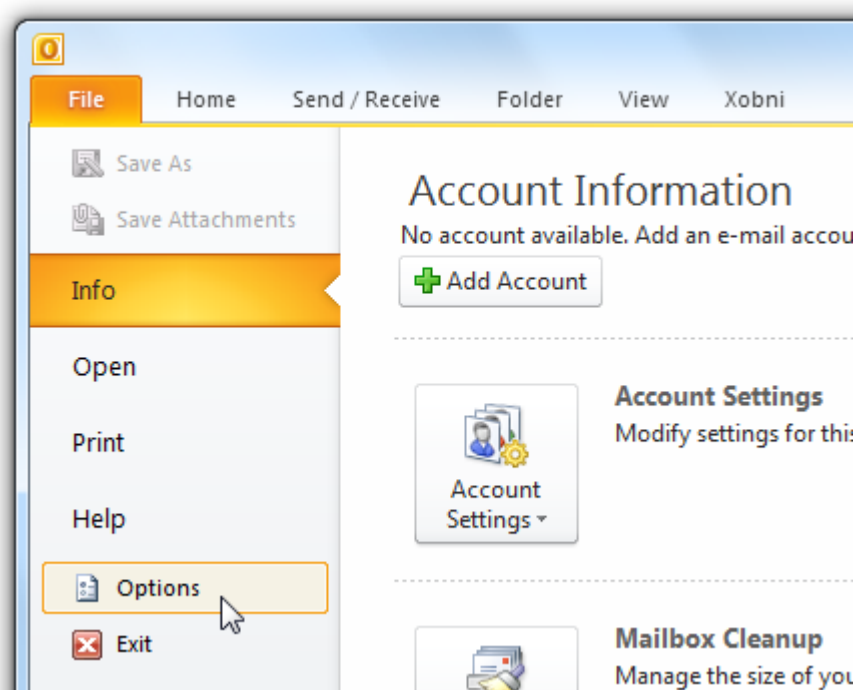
O

File | Home | Send / Receive | Folder | View | Xobni

Save As

Save Attachments

Info

Open

Print

Help

Options

Exit

Account Information

No account available. Add an e-mail accou

Add Account

Account Settings

Account Settings

Modify settings for this

Mailbox Cleanup

Manage the size of you